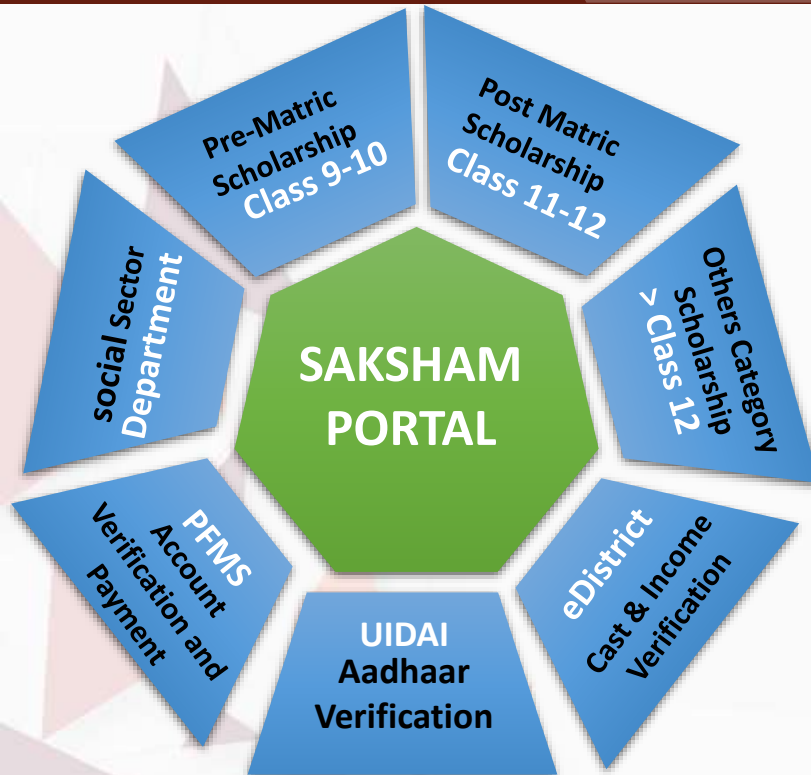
SAKSHAM PORTAL

Pre-Matric Scholarship Class 9-10

Post Matric Scholarship Class 11-12

Others Category Scholarship > Class 12

eDistrict Cast & Income Verification

UIDAI Aadhaar Verification

PFMS Account Verification and Payment

social Sector Department